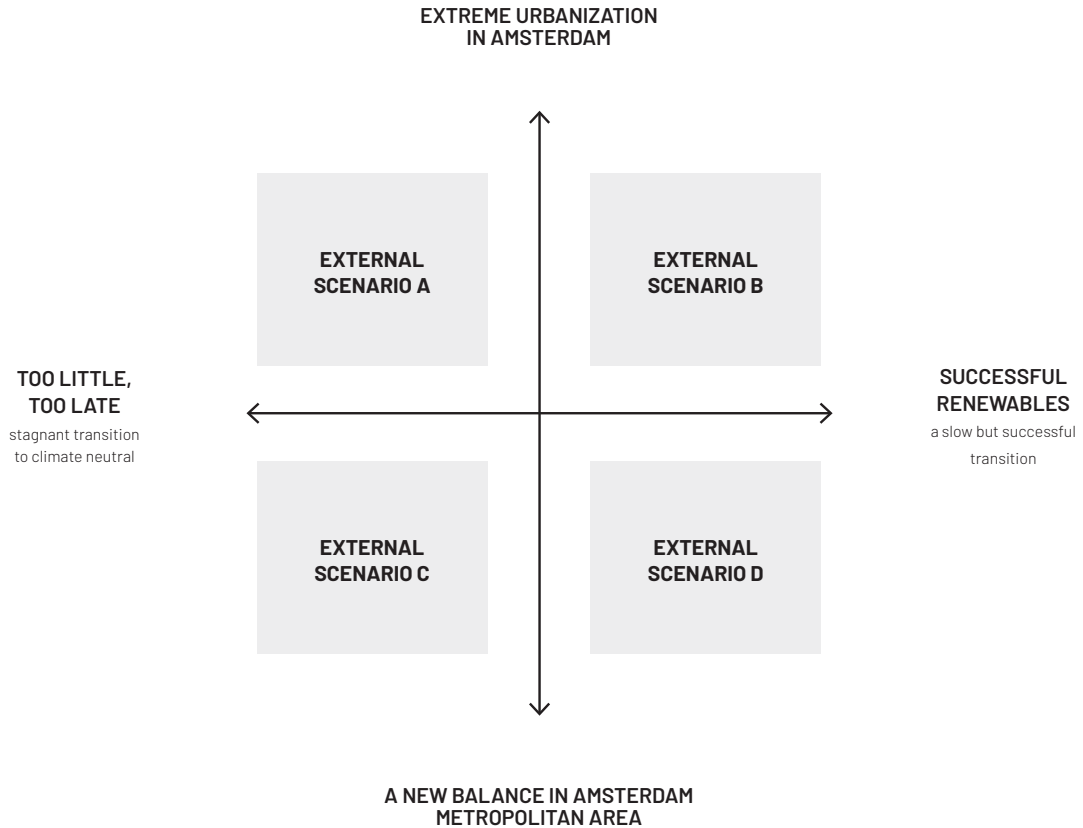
EXTREME URBANIZATION IN AMSTERDAM

EXTERNAL SCENARIO A

EXTERNAL SCENARIO B

TOO LITTLE, TOO LATE
stagnant transition to climate neutral

SUCCESSFUL RENEWABLES
a slow but successful transition

EXTERNAL SCENARIO C

EXTERNAL SCENARIO D

A NEW BALANCE IN AMSTERDAM METROPOLITAN AREA